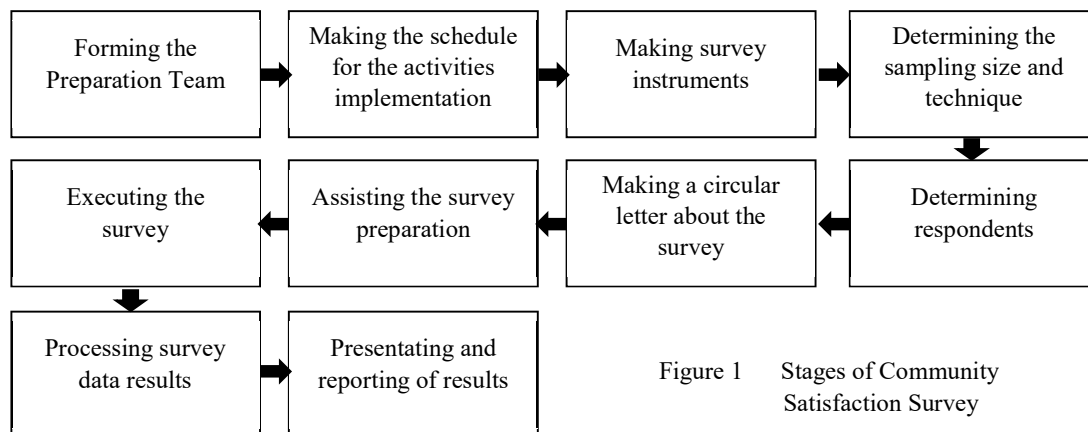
Forming the Preparation Team

Making the schedule for the activities implementation

Making survey instruments

Determining the sampling size and technique

Determining respondents

Making a circular letter about the survey

Assisting the survey preparation

Executing the survey

Processing survey data results

Presentating and reporting of results

Figure 1 Stages of Community Satisfaction Survey